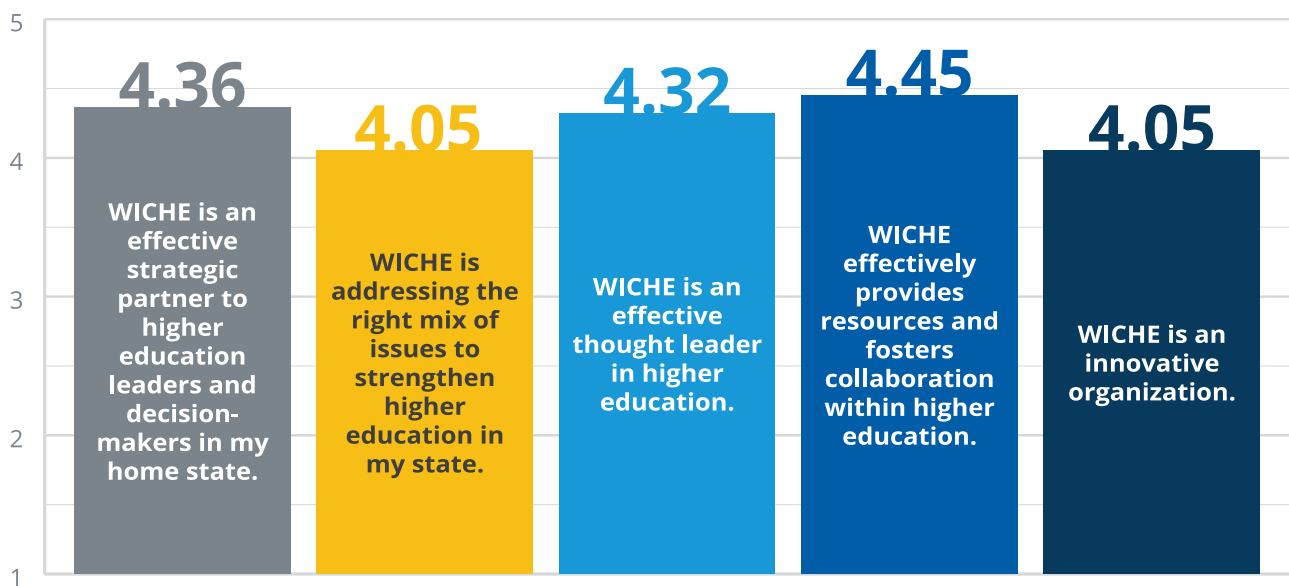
5

4

3

2

1

4.36

WICHE is an effective strategic partner to higher education leaders and decision-makers in my home state.

4.05

WICHE is addressing the right mix of issues to strengthen higher education in my state.

4.32

WICHE is an effective thought leader in higher education.

4.45

WICHE effectively provides resources and fosters collaboration within higher education.

4.05

WICHE is an innovative organization.